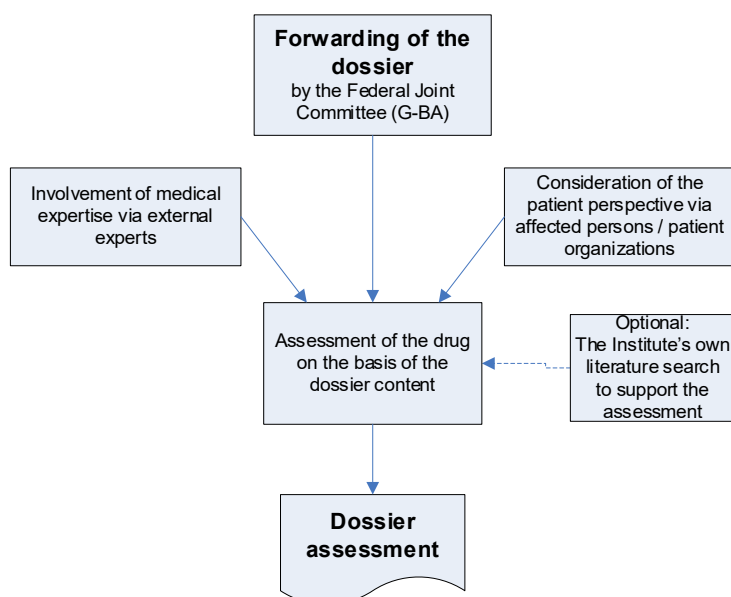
**Forwarding of the dossier**
by the Federal Joint Committee (G-BA)

Involvement of medical expertise via external experts

Consideration of the patient perspective via affected persons / patient organizations

Assessment of the drug on the basis of the dossier content

Optional:
The Institute's own literature search to support the assessment

**Dossier assessment**